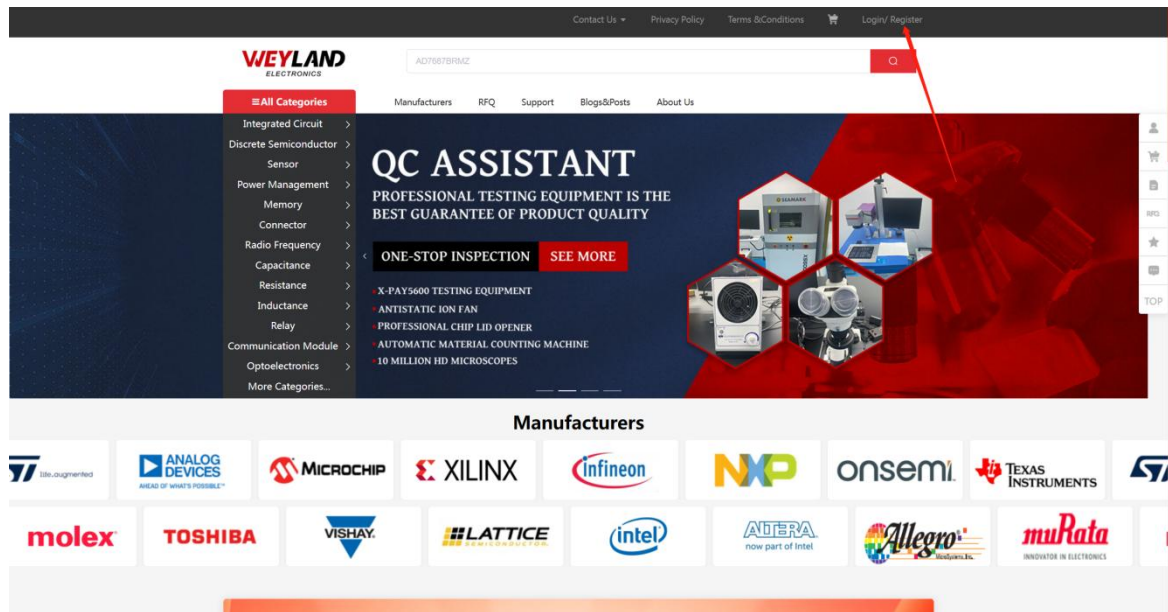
Contact Us Privacy Policy Terms &Conditions Login/ Register

WEYLAND ELECTRONICS

AD7687BRMZ

≡All Categories

Manufacturers RFQ Support Blogs&Posts About Us

Integrated Circuit
Discrete Semiconductor
Sensor
Power Management
Memory
Connector
Radio Frequency
Capacitance
Resistance
Inductance
Relay
Communication Module
Optoelectronics
More Categories...

QC ASSISTANT

PROFESSIONAL TESTING EQUIPMENT IS THE BEST GUARANTEE OF PRODUCT QUALITY

ONE-STOP INSPECTION SEE MORE

X-PAY5600 TESTING EQUIPMENT
ANTISTATIC ION FAN
PROFESSIONAL CHIP LID OPENER
AUTOMATIC MATERIAL COUNTING MACHINE
10 MILLION HD MICROSCOPES

RFQ
TOP

Manufacturers

life.augmented
ANALOG DEVICES AHEAD OF WHAT'S POSSIBLE™
MICROCHIP
XILINX
infineon
NXP
onsemi
TEXAS INSTRUMENTS
molex
TOSHIBA
VISHAY
LATTICE SEMICONDUCTOR
intel
ALTERA now part of Intel
Allegro MicroSystems, Inc.
muRata INNOVATOR IN ELECTRONICS